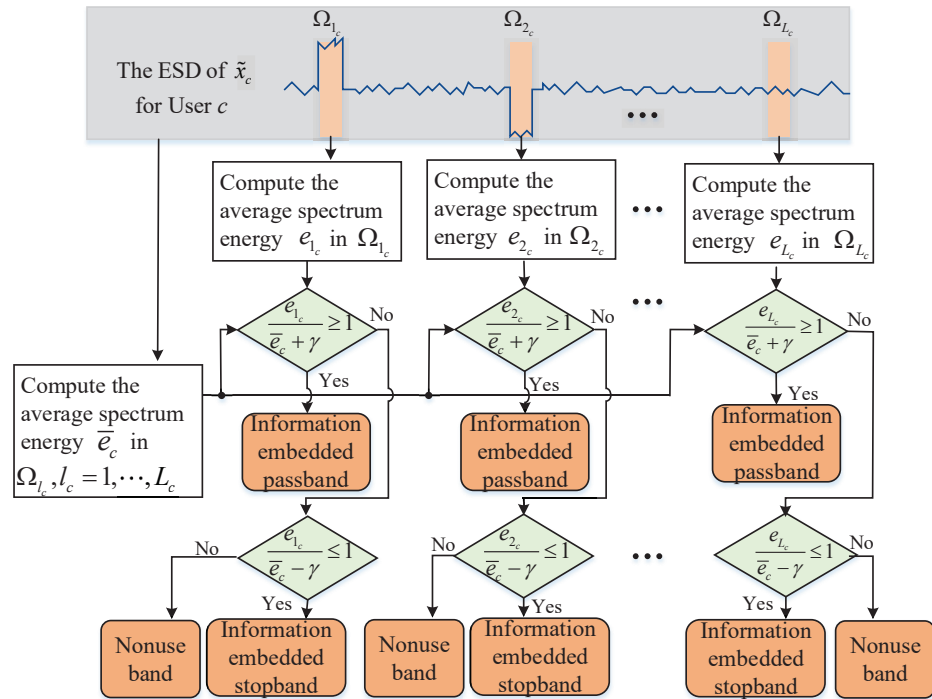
$\Omega_{1_c}$ $\Omega_{2_c}$ $\Omega_{L_c}$

The ESD of $\tilde{x}_c$ for User $c$

…

Compute the average spectrum energy $e_{1_c}$ in $\Omega_{1_c}$

Compute the average spectrum energy $e_{2_c}$ in $\Omega_{2_c}$

…

Compute the average spectrum energy $e_{L_c}$ in $\Omega_{L_c}$

…

$\frac{e_{1_c}}{\overline{e}_c+\gamma}\geq 1$ No

$\frac{e_{2_c}}{\overline{e}_c+\gamma}\geq 1$ No

$\frac{e_{L_c}}{\overline{e}_c+\gamma}\geq 1$ No

Compute the average spectrum energy $\overline{e}_c$ in $\Omega_{l_c}, l_c=1,\cdots,L_c$

Yes

Yes

Yes

Information embedded passband

Information embedded passband

Information embedded passband

No $\frac{e_{1_c}}{\overline{e}_c-\gamma}\leq 1$

No $\frac{e_{2_c}}{\overline{e}_c-\gamma}\leq 1$

…

$\frac{e_{L_c}}{\overline{e}_c-\gamma}\leq 1$ No

Yes

Yes

Yes

Nonuse band

Information embedded stopband

Nonuse band

Information embedded stopband

Information embedded stopband

Nonuse band